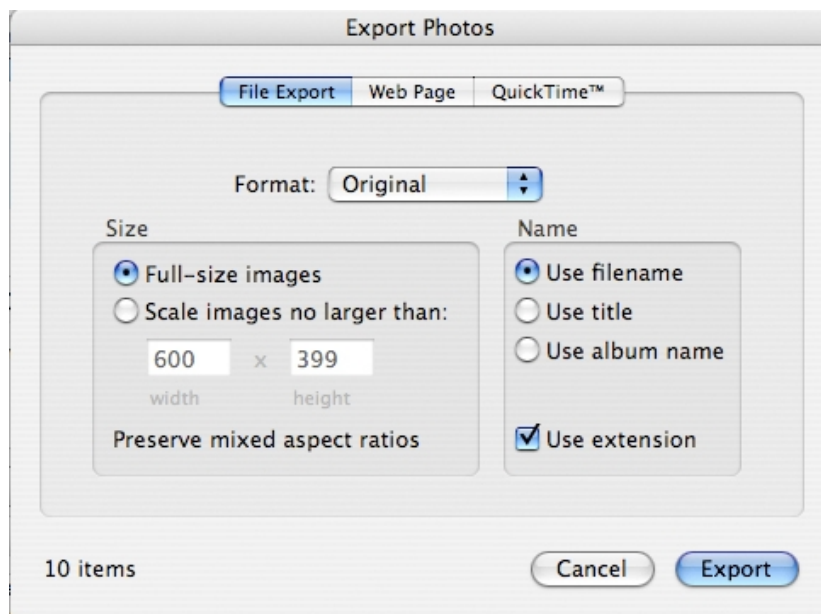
Export Photos

File Export Web Page QuickTime™

Format: Original

Size

Full-size images
Scale images no larger than:

600 x 399
width height

Preserve mixed aspect ratios

Name

Use filename
Use title
Use album name

Use extension

10 items

Cancel Export